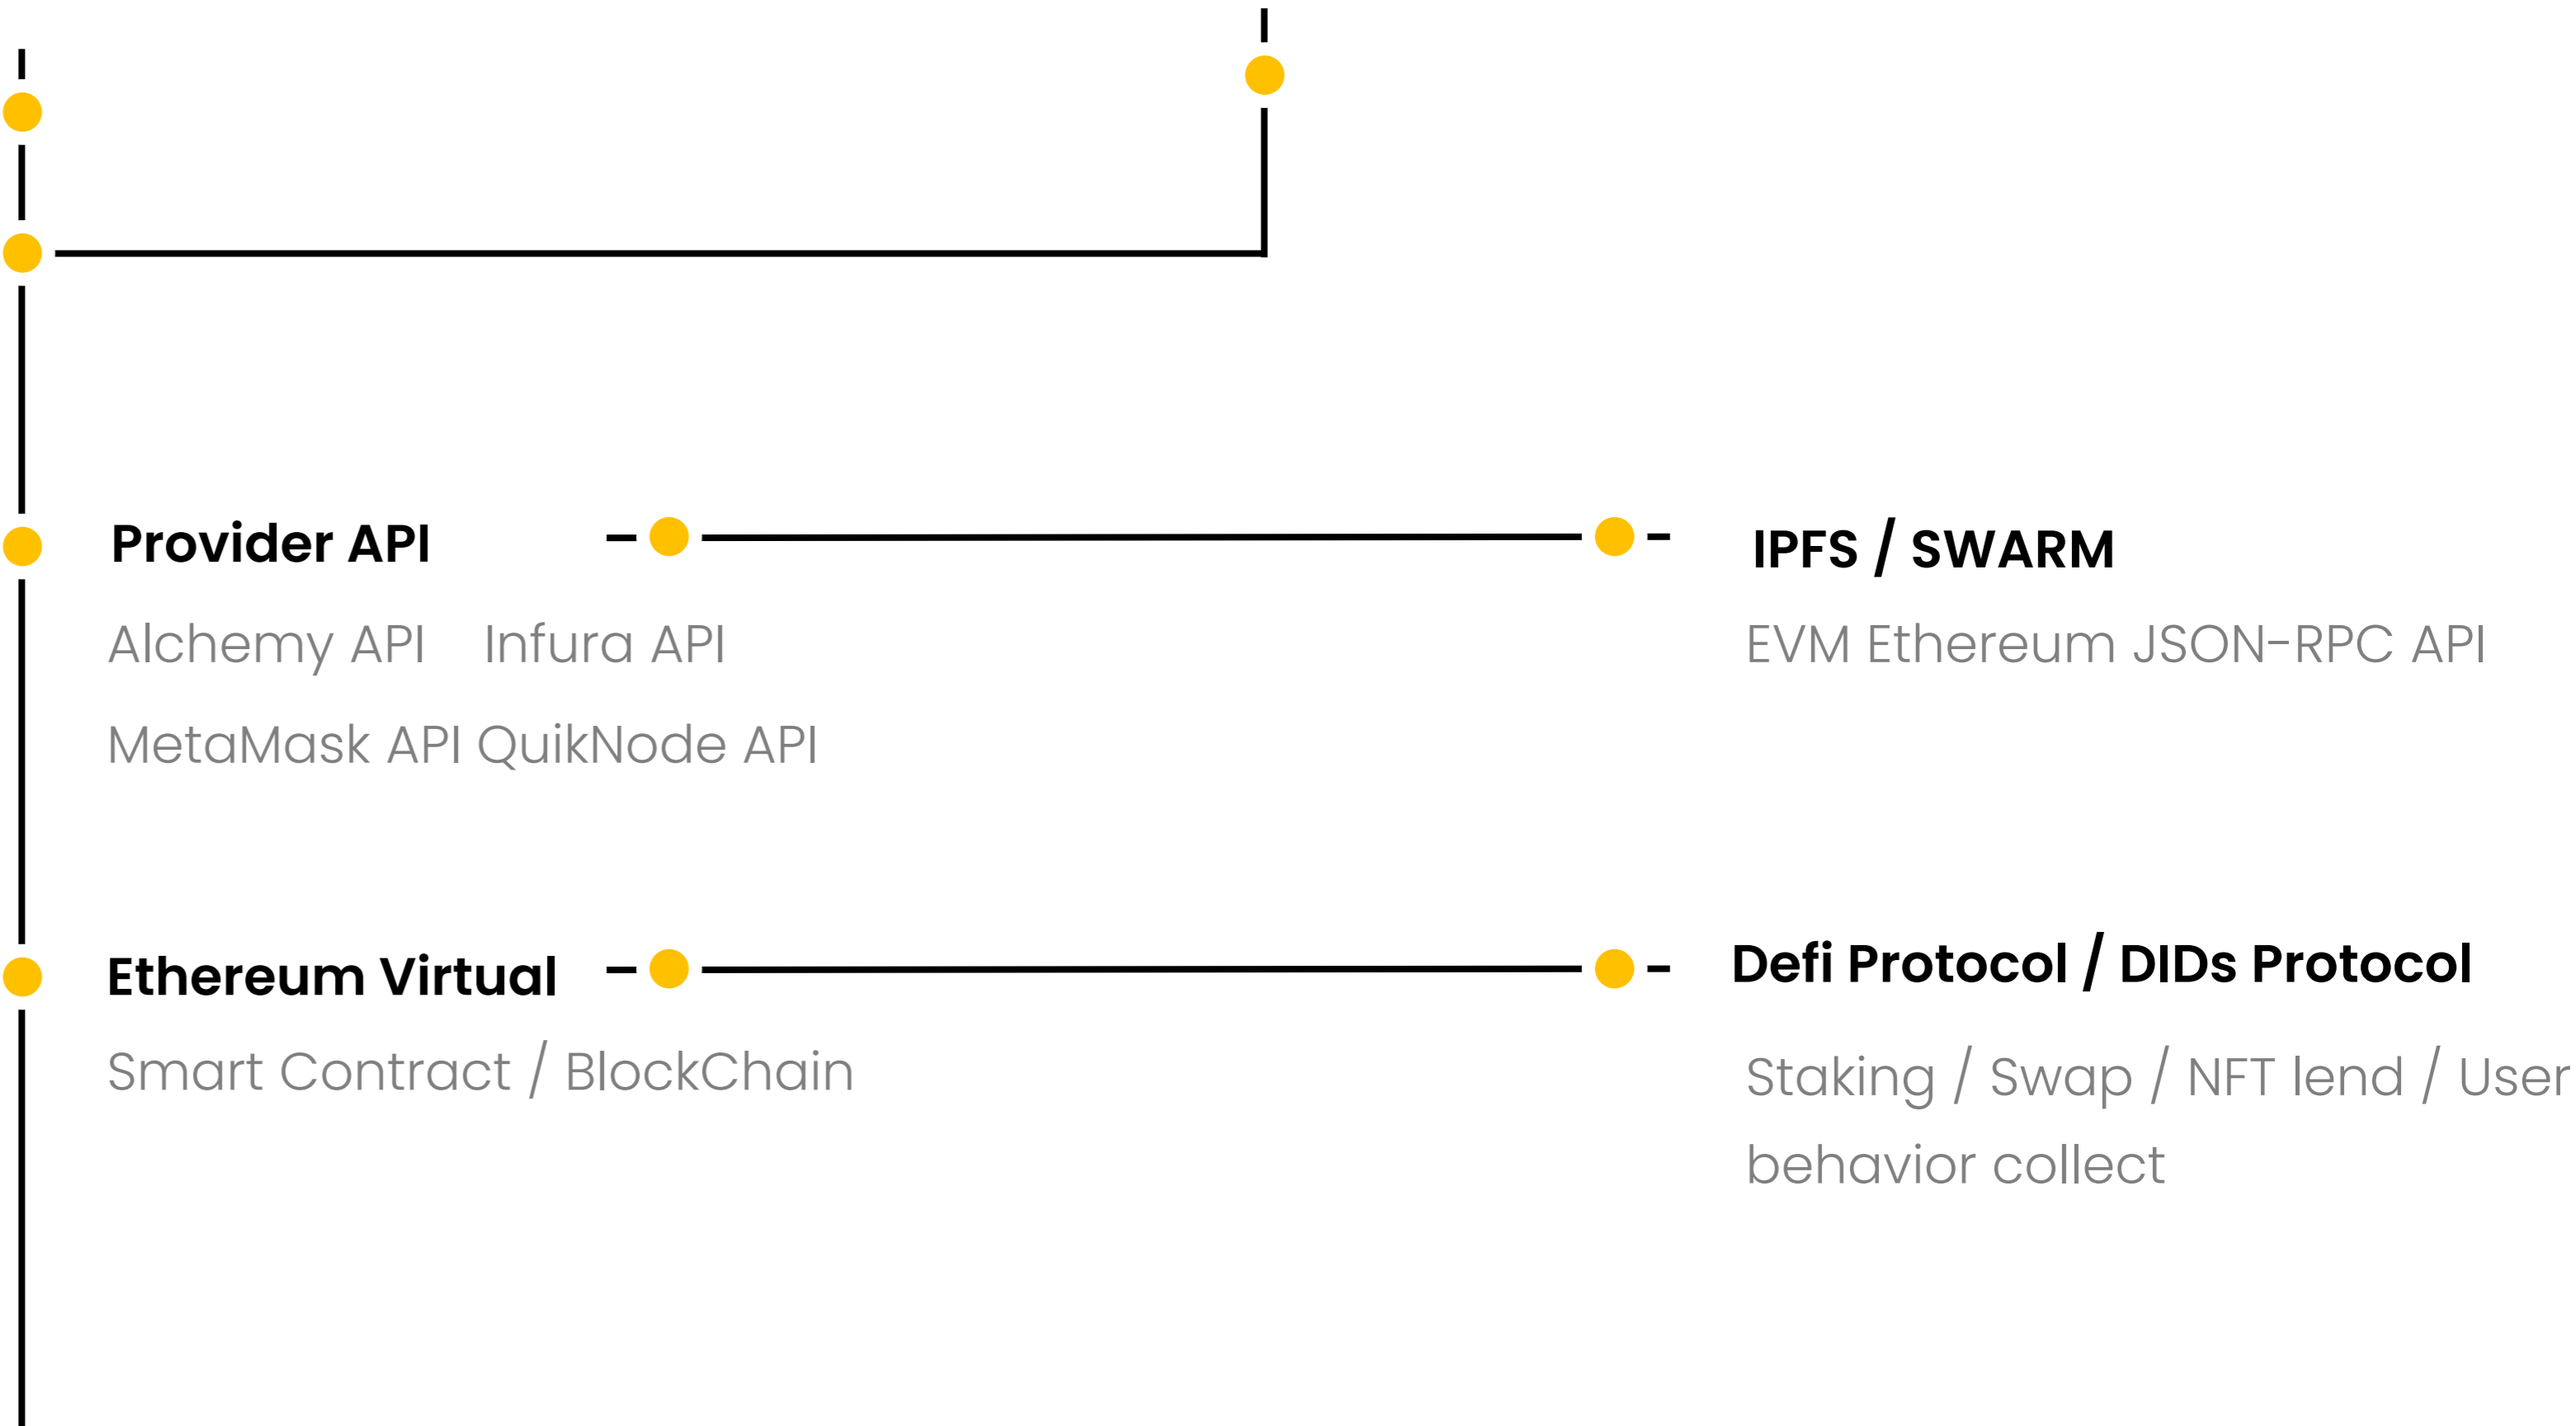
Provider API

Alchemy API Infura API

MetaMask API QuikNode API

IPFS / SWARM

EVM Ethereum JSON-RPC API

Ethereum Virtual

Smart Contract / BlockChain

Defi Protocol / DIDs Protocol

Staking / Swap / NFT lend / User behavior collect